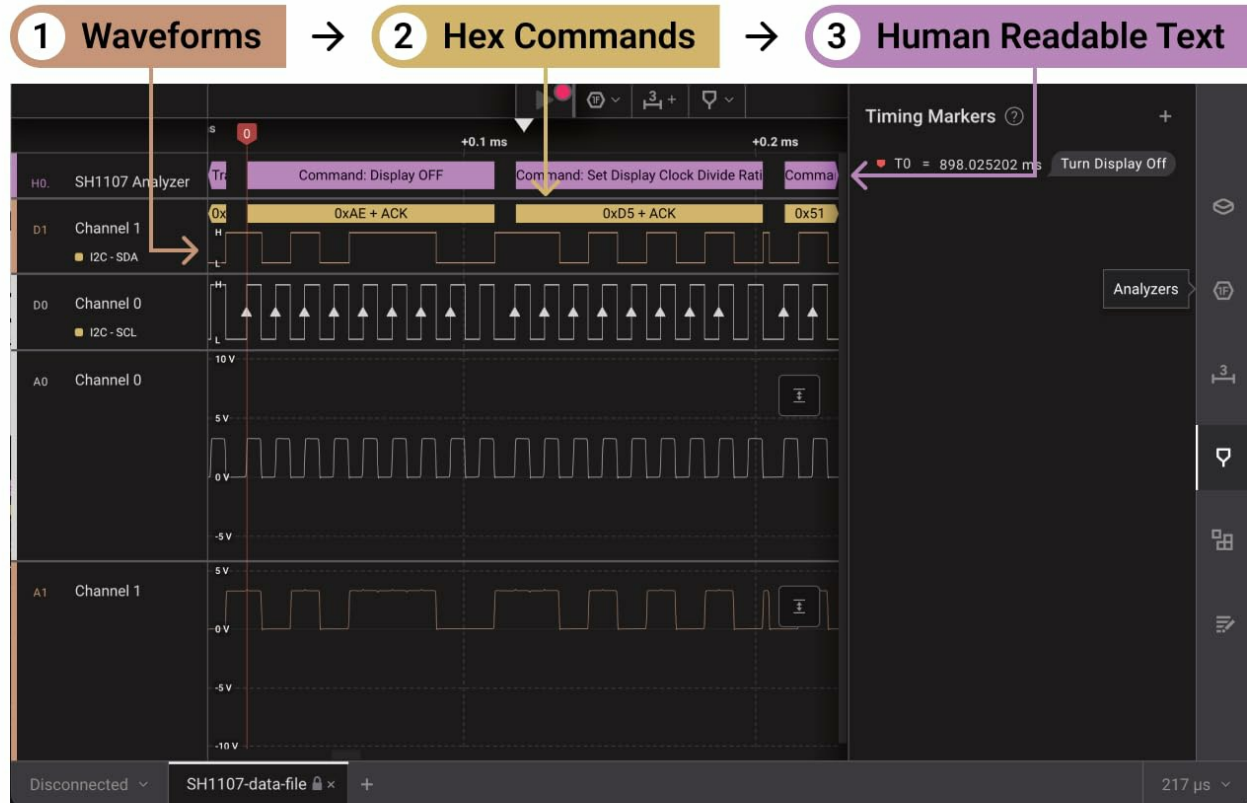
1 Waveforms → 2 Hex Commands → 3 Human Readable Text

s 0 +0.1 ms +0.2 ms

Timing Markers ? +

T0 = 898.025202 ms Turn Display Off

H0. SH1107 Analyzer Tr Command: Display OFF Command: Set Display Clock Divide Rati Comma

D1 Channel 1 I2C - SDA 0x 0xAE + ACK 0xD5 + ACK 0x51

H L

D0 Channel 0 I2C - SCL

H L

A0 Channel 0 10 V 5 V 0 V -5 V

A1 Channel 1 5 V 0 V -5 V -10 V

Analyzers

3

Disconnected SH1107-data-file × + 217 µs